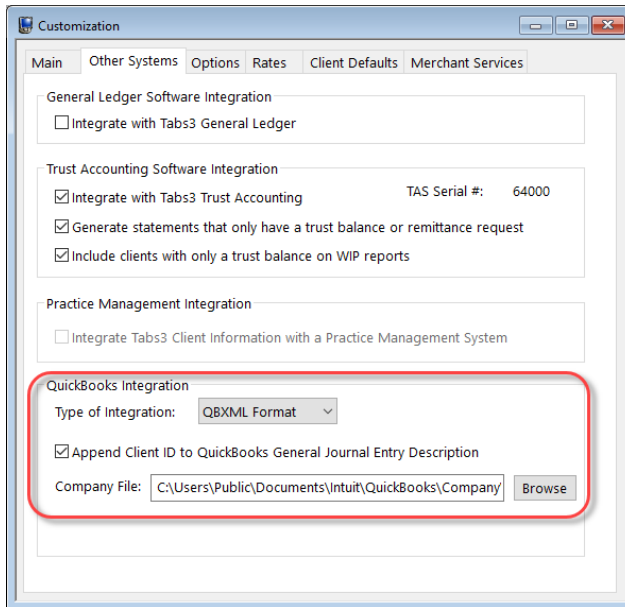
Customization

Main | Other Systems | Options | Rates | Client Defaults | Merchant Services

General Ledger Software Integration
Integrate with Tabs3 General Ledger

Trust Accounting Software Integration
Integrate with Tabs3 Trust Accounting
TAS Serial #: 64000
Generate statements that only have a trust balance or remittance request
Include clients with only a trust balance on WIP reports

Practice Management Integration
Integrate Tabs3 Client Information with a Practice Management System

QuickBooks Integration
Type of Integration: QBXML Format
Append Client ID to QuickBooks General Journal Entry Description
Company File: C:\Users\Public\Documents\Intuit\QuickBooks\Company
Browse